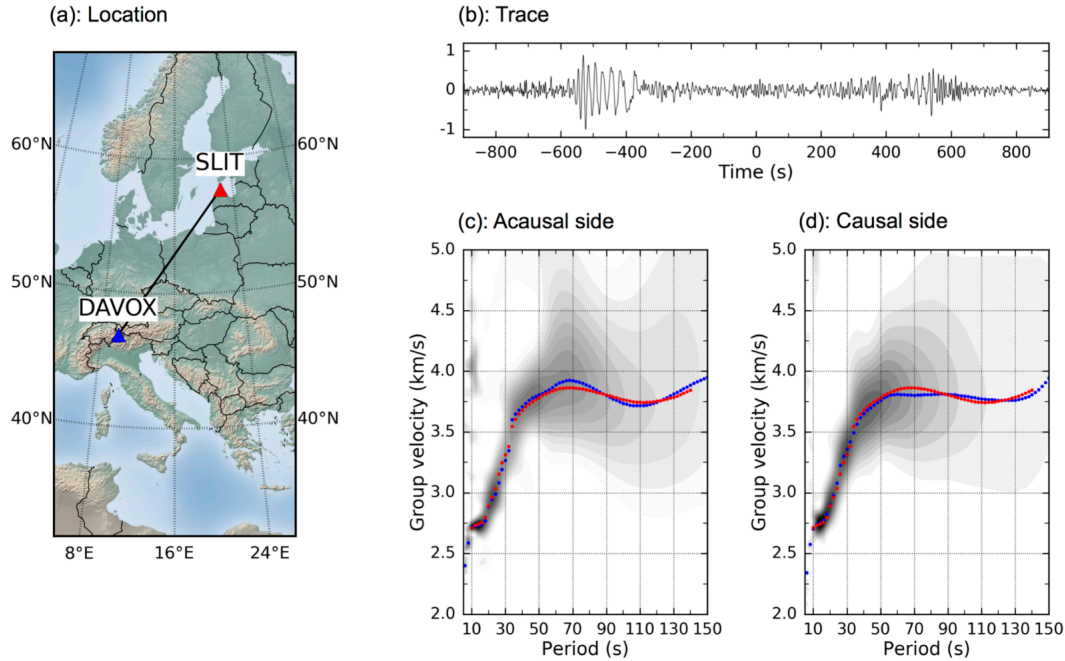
(a): Location

60°N
50°N
40°N
60°N
50°N
40°N
SLIT
DAVOX
8°E
16°E
24°E

(b): Trace

1
0
-1
−800 −600 −400 −200 0 200 400 600 800
Time (s)

(c): Acausal side

Group velocity (km/s)
5.0
4.5
4.0
3.5
3.0
2.5
2.0
10 30 50 70 90 110 130 150
Period (s)

(d): Causal side

Group velocity (km/s)
5.0
4.5
4.0
3.5
3.0
2.5
2.0
10 30 50 70 90 110 130 150
Period (s)